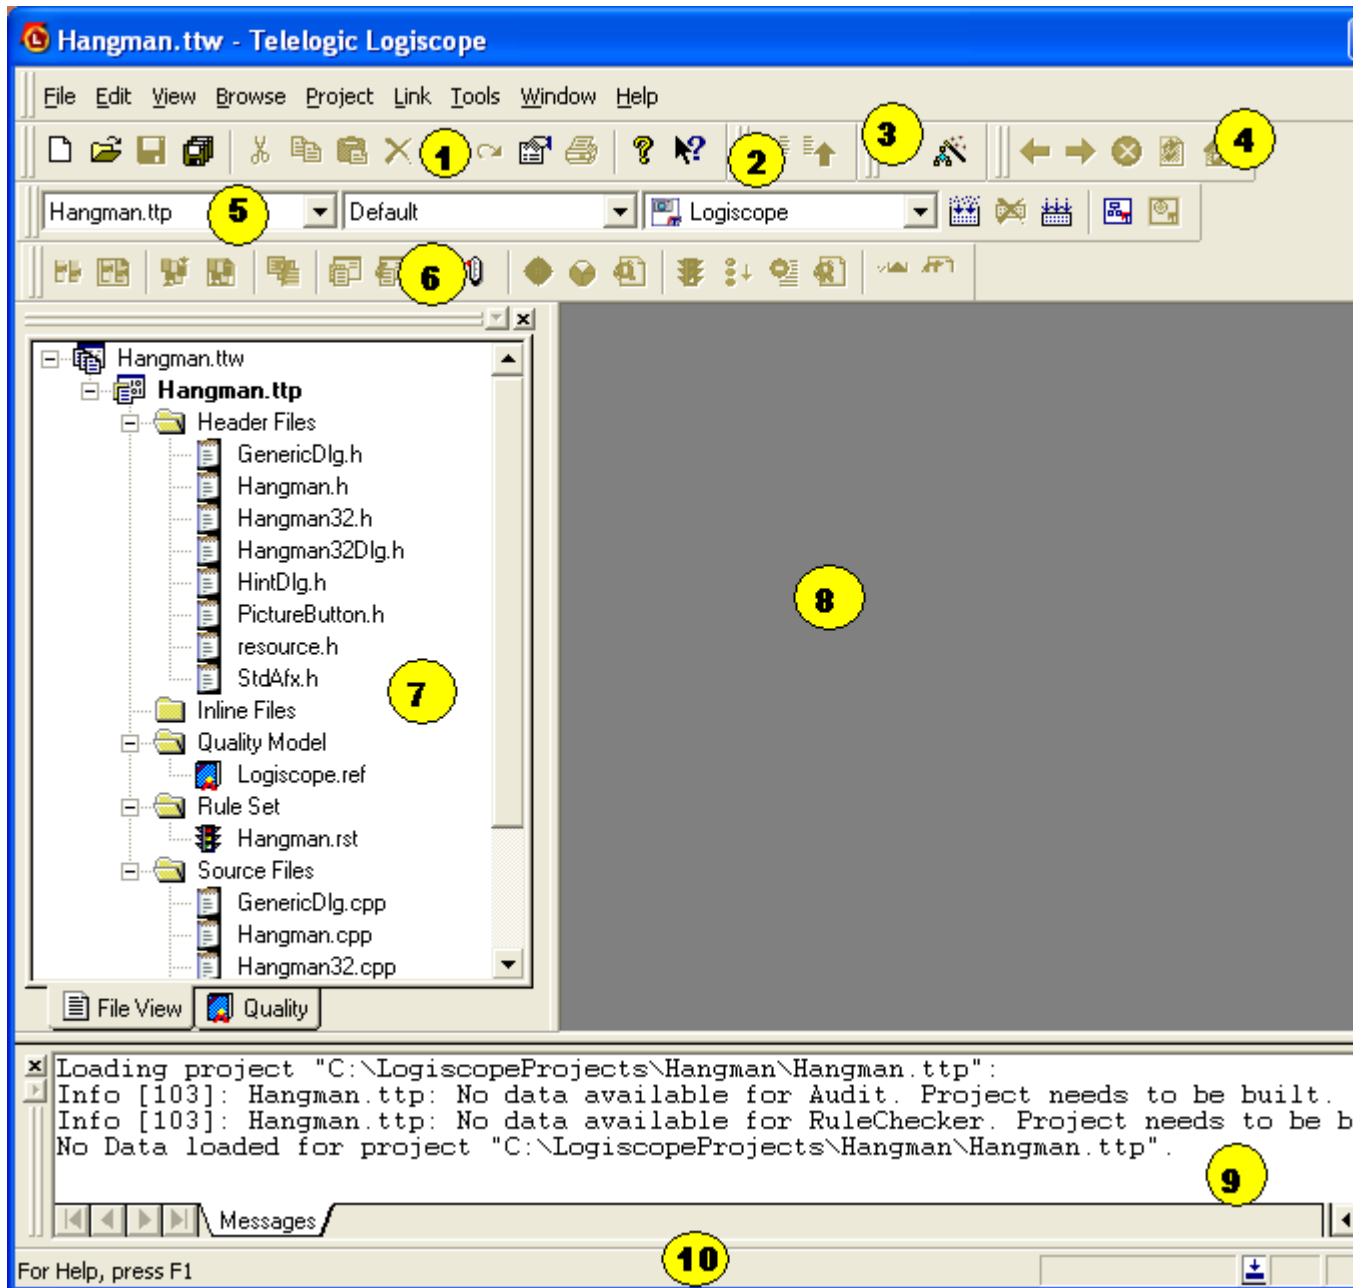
Hangman.ttw - Telelogic Logiscope

File Edit View Browse Project Link Tools Window Help

1 2 3 4

Hangman.ttp 5 Default Logiscope

6

Hangman.ttw
Hangman.ttp
Header Files
GenericDlg.h
Hangman.h
Hangman32.h
Hangman32Dlg.h
HintDlg.h
PictureButton.h
resource.h
StdAfx.h
Inline Files
Quality Model
Logiscope.ref
Rule Set
Hangman.rst
Source Files
GenericDlg.cpp
Hangman.cpp
Hangman32.cpp

7

8

File View Quality

Loading project "C:\LogiscopeProjects\Hangman\Hangman.ttp":
Info [103]: Hangman.ttp: No data available for Audit. Project needs to be built.
Info [103]: Hangman.ttp: No data available for RuleChecker. Project needs to be b
No Data loaded for project "C:\LogiscopeProjects\Hangman\Hangman.ttp".

9

Messages

For Help, press F1

10